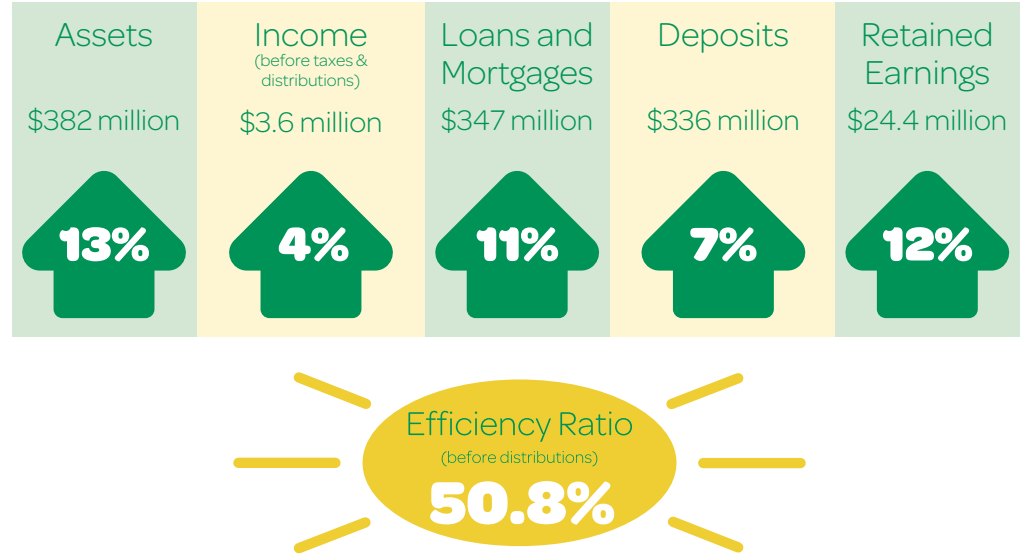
Assets

$382 million

13%

Income
(before taxes & distributions)

$3.6 million

4%

Loans and Mortgages

$347 million

11%

Deposits

$336 million

7%

Retained Earnings

$24.4 million

12%

Efficiency Ratio
(before distributions)
50.8%